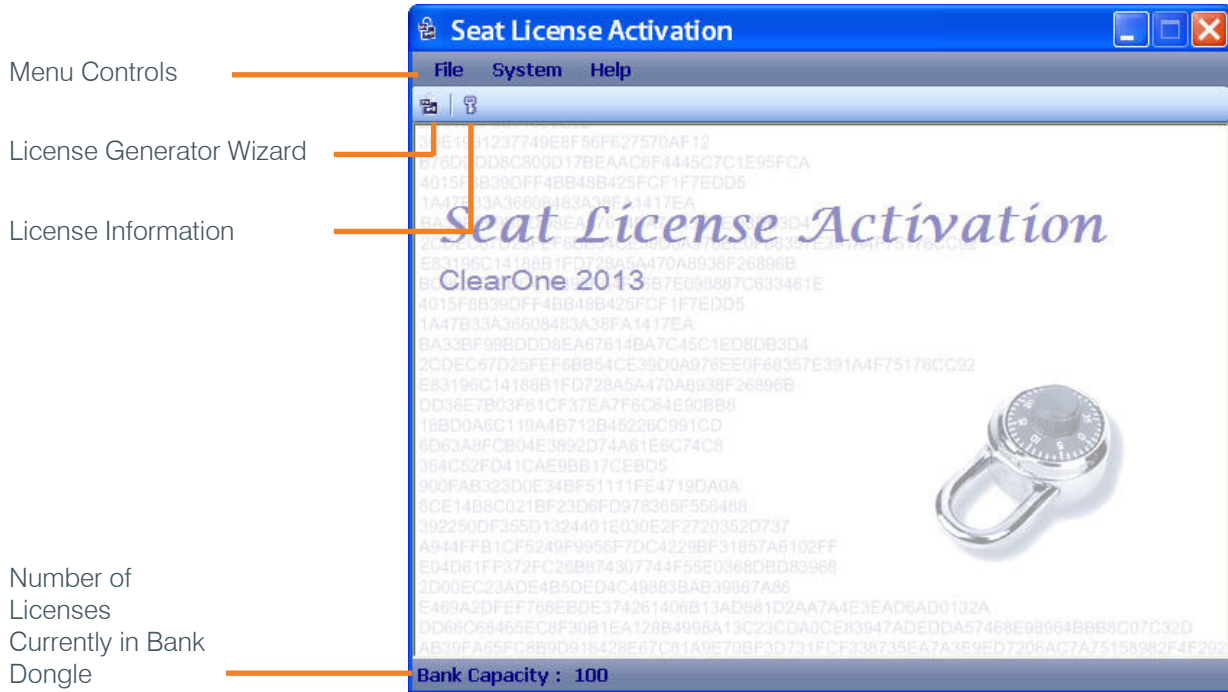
Menu Controls

License Generator Wizard

License Information

Number of Licenses Currently in Bank Dongle

Seat License Activation

File System Help

Seat License Activation

ClearOne 2013

Bank Capacity : 100